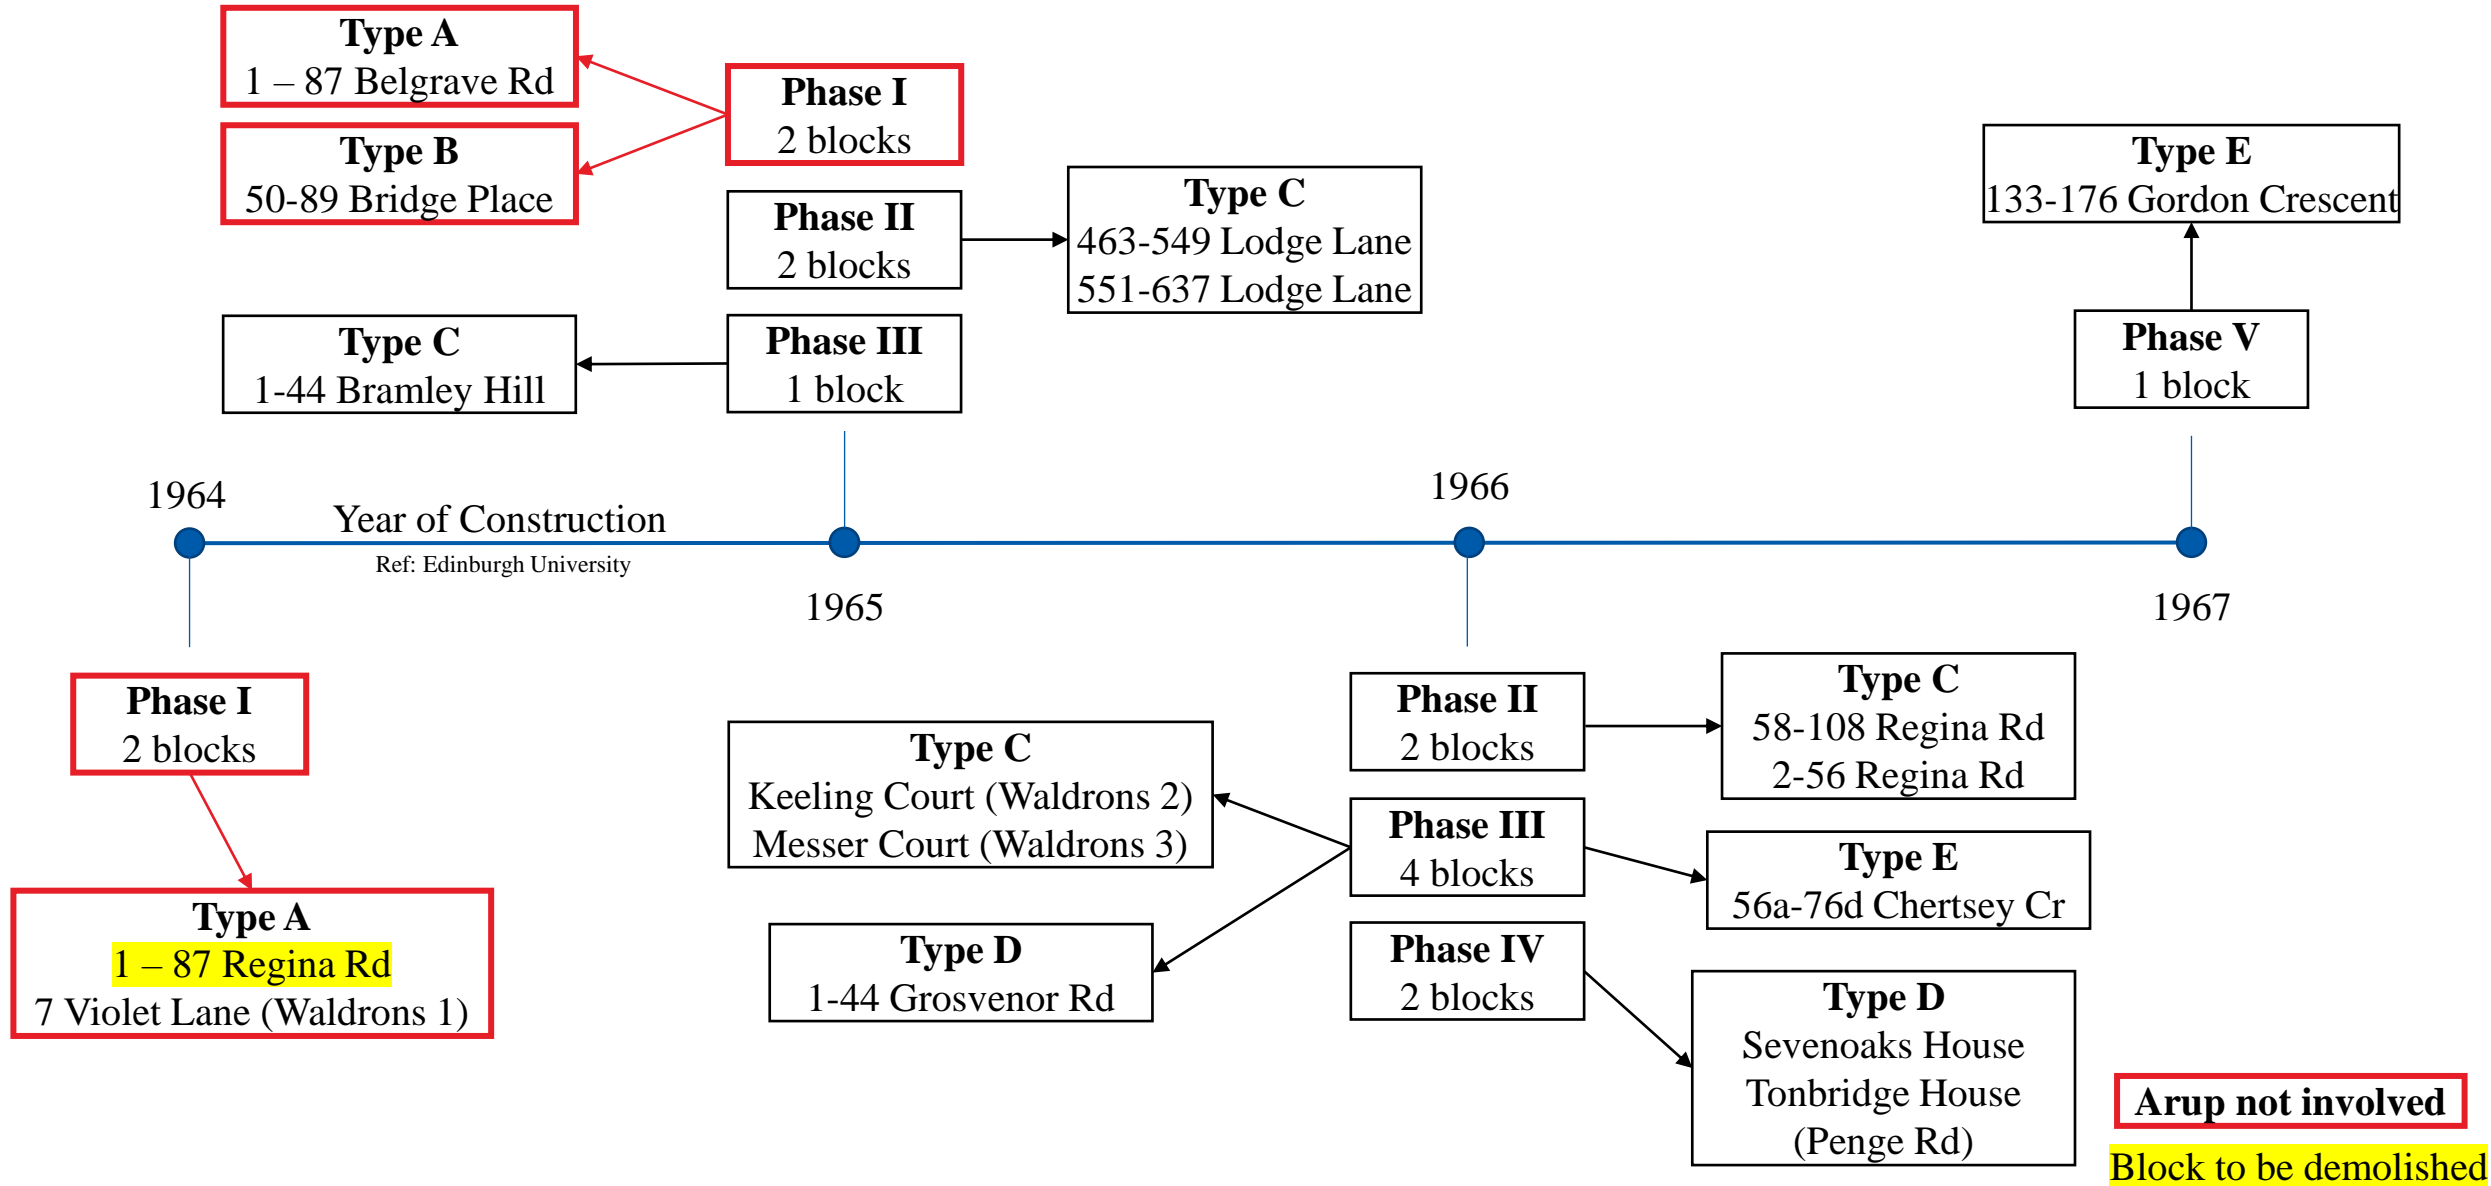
Type A
1 – 87 Belgrave Rd

Type B
50-89 Bridge Place

Phase I
2 blocks

Phase II
2 blocks

Type C
463-549 Lodge Lane
551-637 Lodge Lane

Type C
1-44 Bramley Hill

Phase III
1 block

Type E
133-176 Gordon Crescent

Phase V
1 block

1964

Year of Construction

Ref: Edinburgh University

1965

1966

1967

Phase I
2 blocks

Type A
1 – 87 Regina Rd
7 Violet Lane (Waldrons 1)

Type C
Keeling Court (Waldrons 2)
Messer Court (Waldrons 3)

Type D
1-44 Grosvenor Rd

Phase II
2 blocks

Phase III
4 blocks

Phase IV
2 blocks

Type C
58-108 Regina Rd
2-56 Regina Rd

Type E
56a-76d Chertsey Cr

Type D
Sevenoaks House
Tonbridge House
(Penge Rd)

Arup not involved

Block to be demolished